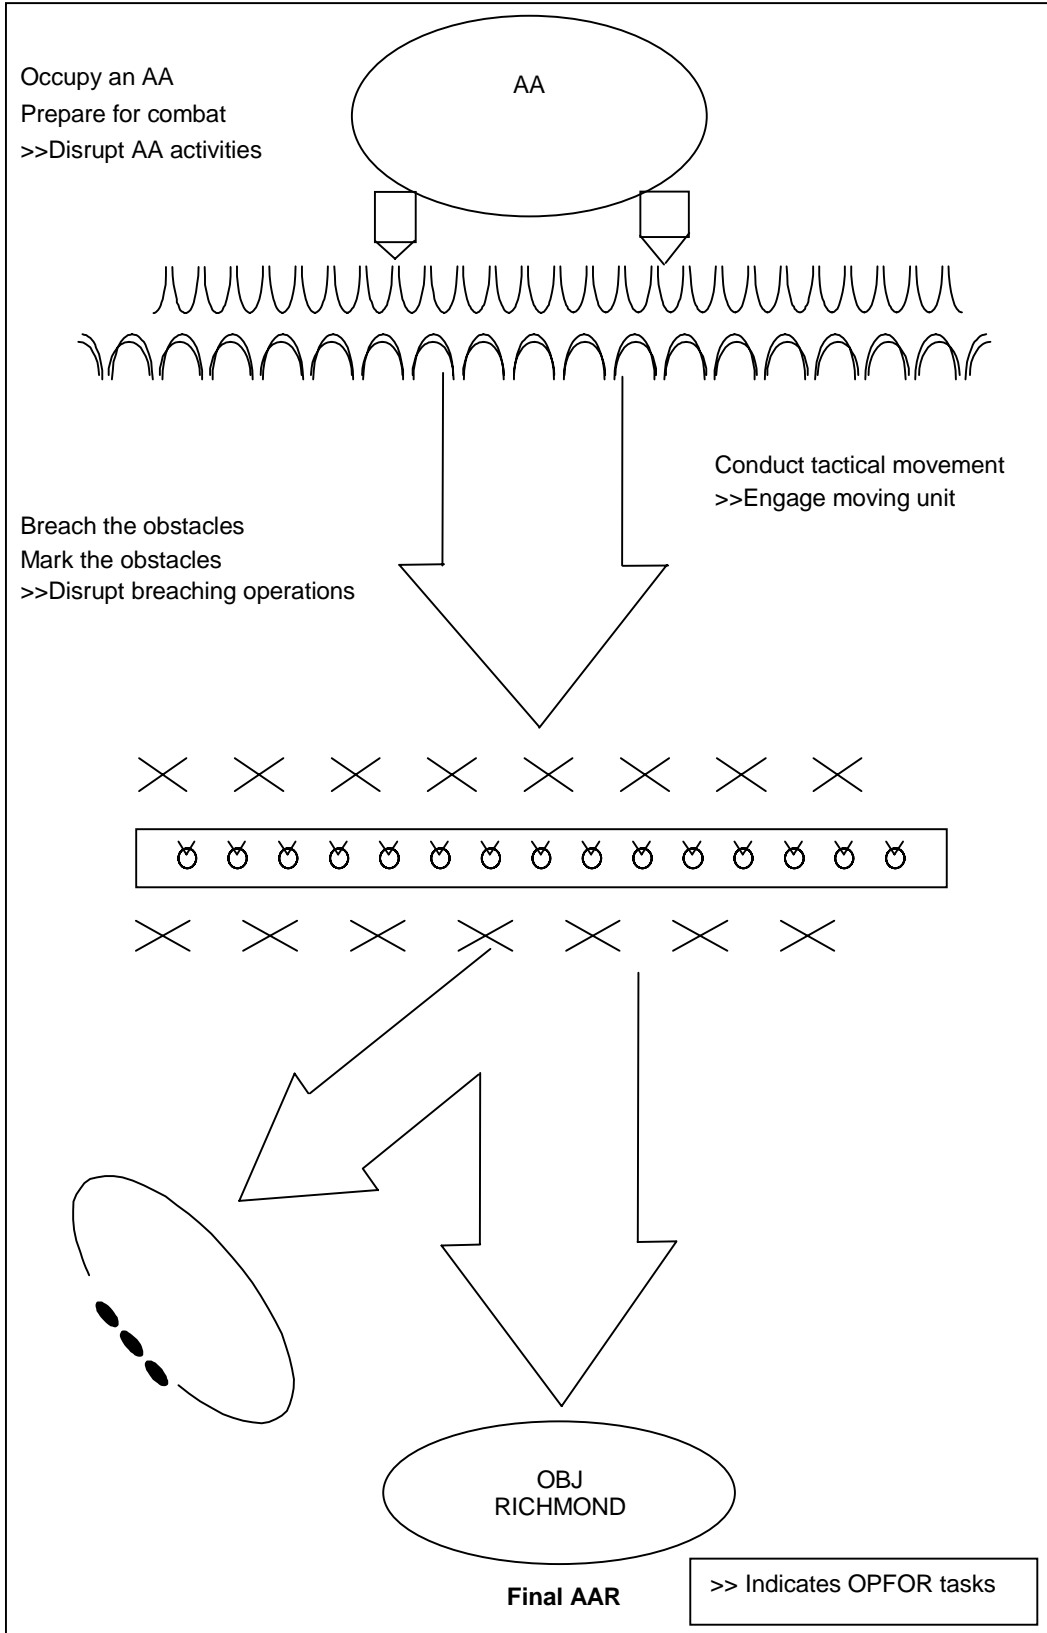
Occupy an AA
Prepare for combat
>>Disrupt AA activities

AA

Conduct tactical movement
>>Engage moving unit

Breach the obstacles
Mark the obstacles
>>Disrupt breaching operations

OBJ
RICHMOND

Final AAR

>> Indicates OPFOR tasks